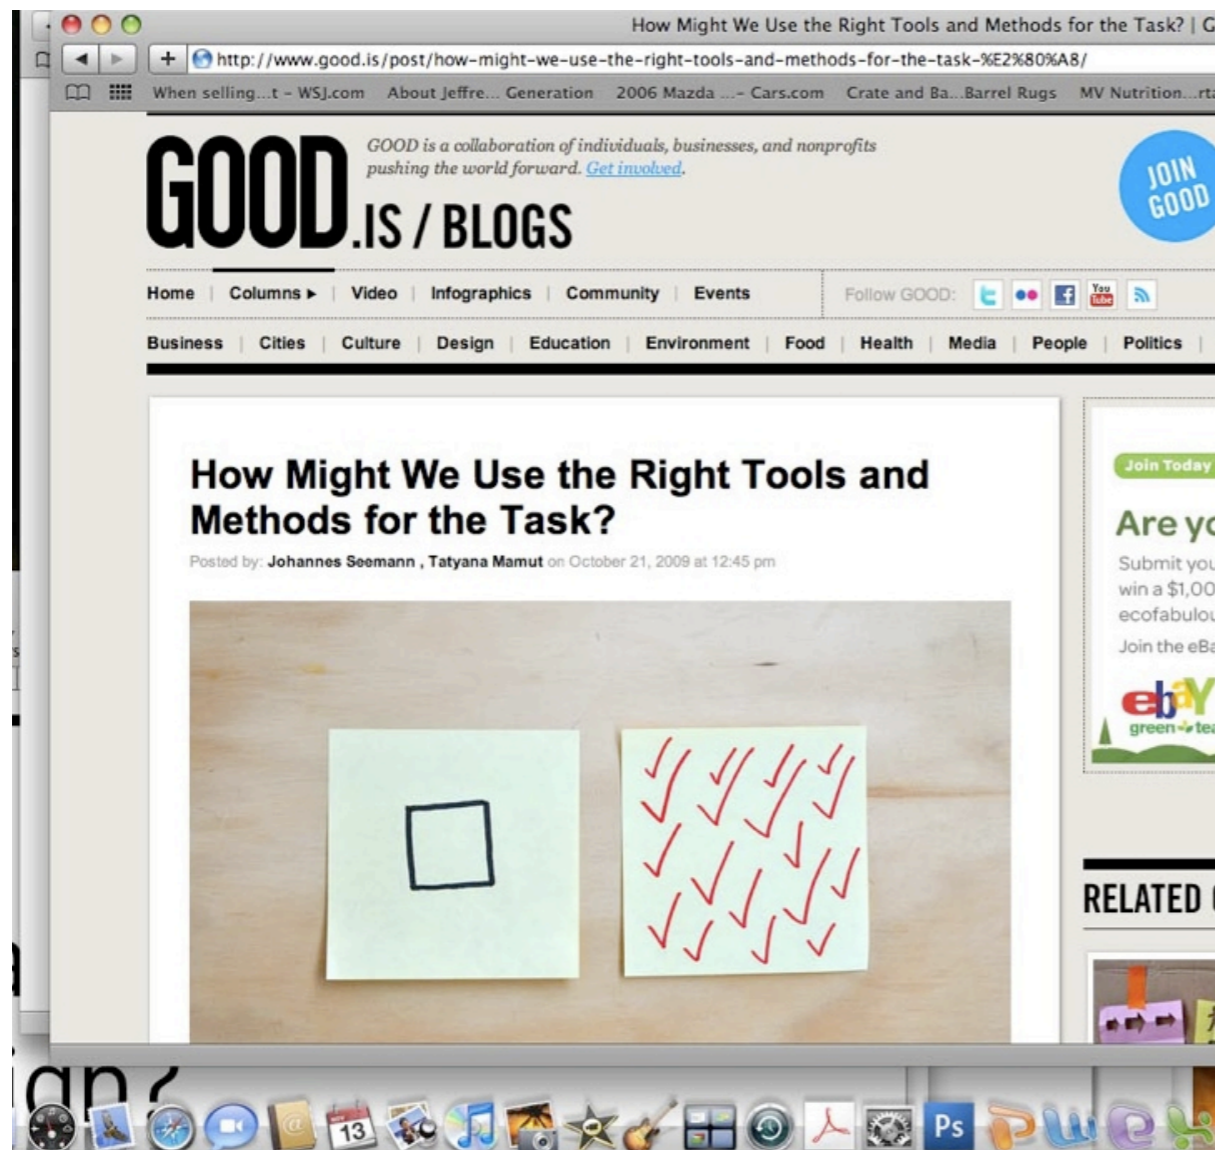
How Might We Use the Right Tools and Methods for the Task? | G

http://www.good.is/post/how-might-we-use-the-right-tools-and-methods-for-the-task-%E2%80%A8/

When selling...t - WSJ.com About Jeffre... Generation 2006 Mazda ...- Cars.com Crate and Ba...Barrel Rugs MV Nutrition...rt

GOOD.IS / BLOGS

GOOD is a collaboration of individuals, businesses, and nonprofits pushing the world forward. Get involved.

JOIN GOOD

Home | Columns ▸ | Video | Infographics | Community | Events

Follow GOOD:

Business | Cities | Culture | Design | Education | Environment | Food | Health | Media | People | Politics |

How Might We Use the Right Tools and Methods for the Task?

Posted by: Johannes Seemann , Tatyana Mamut on October 21, 2009 at 12:45 pm

Join Today

Are yo

Submit you win a $1,00 ecofabulou

Join the eBa

ebaY green team

RELATED

13

Ps

gn?